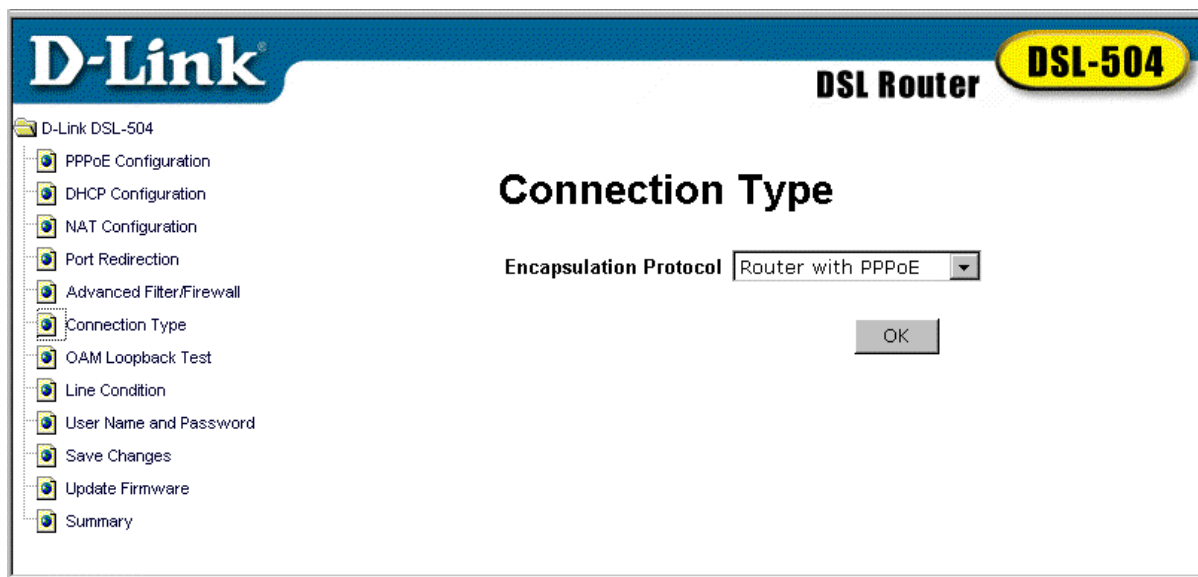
D-Link®

DSL Router

DSL-504

D-Link DSL-504
PPPoE Configuration
DHCP Configuration
NAT Configuration
Port Redirection
Advanced Filter/Firewall
Connection Type
OAM Loopback Test
Line Condition
User Name and Password
Save Changes
Update Firmware
Summary

Connection Type

Encapsulation Protocol Router with PPPoE

OK